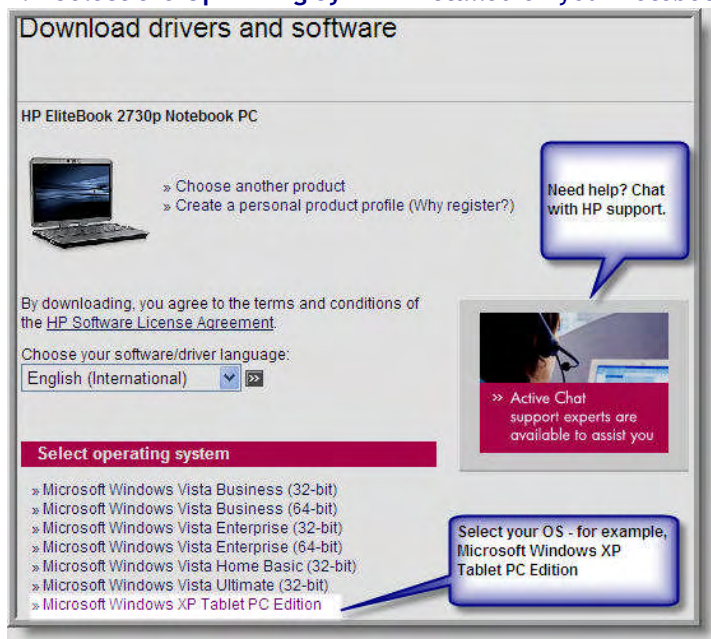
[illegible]

Download drivers and software

HP EliteBook 2730p Notebook PC

» Choose another product
» Create a personal product profile (Why register?)

Need help? Chat with HP support.

By downloading, you agree to the terms and conditions of the HP Software License Agreement.

Choose your software/driver language:
English (International)

» Active Chat
support experts are available to assist you

Select operating system

» Microsoft Windows Vista Business (32-bit)
» Microsoft Windows Vista Business (64-bit)
» Microsoft Windows Vista Enterprise (32-bit)
» Microsoft Windows Vista Enterprise (64-bit)
» Microsoft Windows Vista Home Basic (32-bit)
» Microsoft Windows Vista Ultimate (32-bit)
» Microsoft Windows XP Tablet PC Edition

Select your OS - for example, Microsoft Windows XP Tablet PC Edition